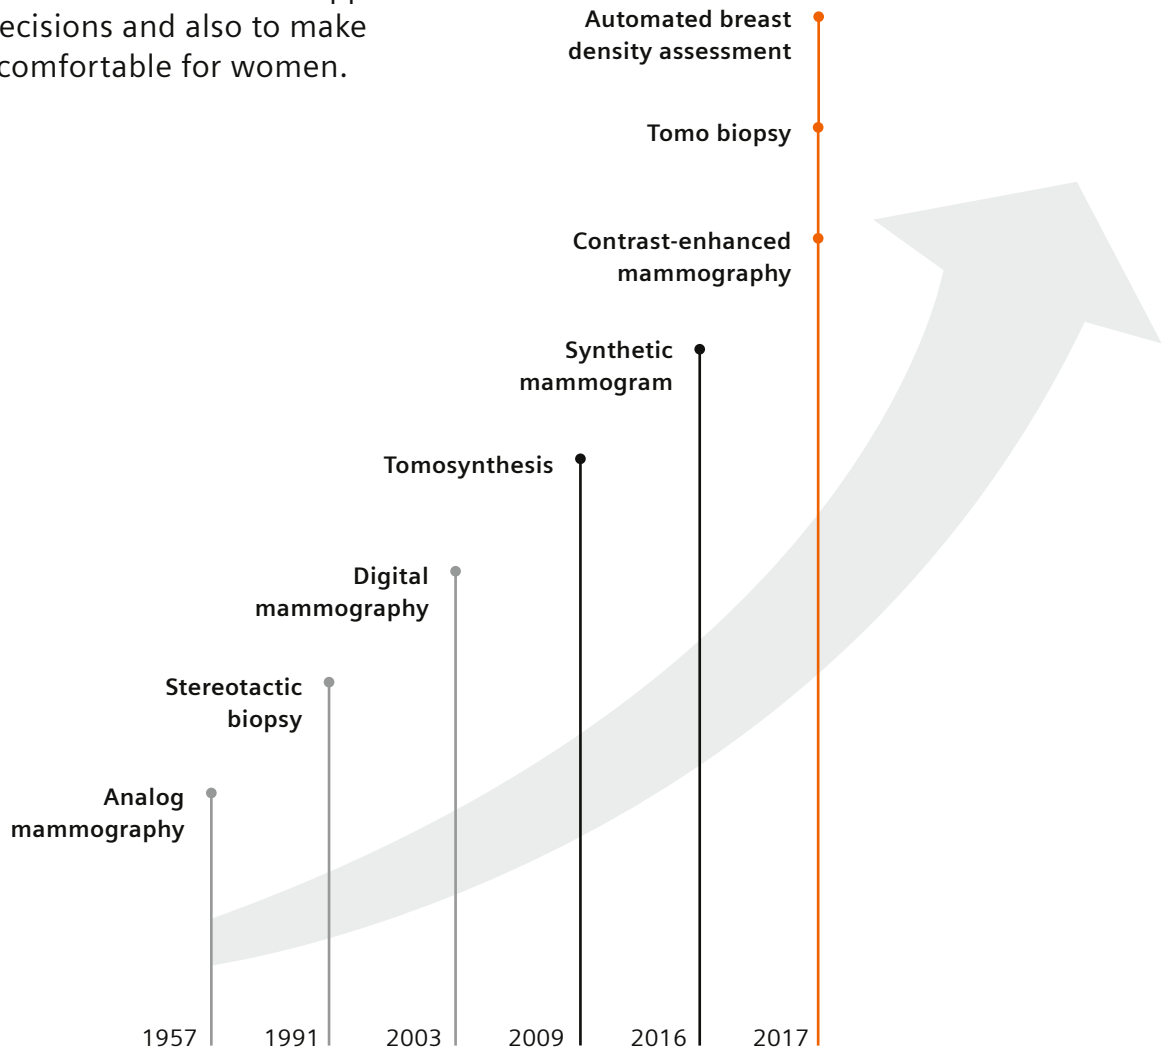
ecisions and also to make comfortable for women.

Automated breast density assessment

Tomo biopsy

Contrast-enhanced mammography

Synthetic mammogram

Tomosynthesis

Digital mammography

Stereotactic biopsy

Analog mammography

1957 1991 2003 2009 2016 2017